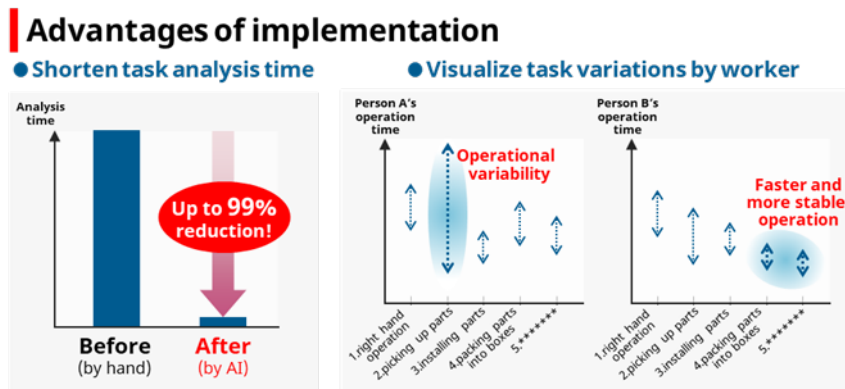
Advantages of implementation

Shorten task analysis time

Analysis time

Up to 99% reduction!

Before
(by hand)

After
(by AI)

Visualize task variations by worker

Person A's operation time

Operational variability

1.right hand operation
2.picking up parts
3.installing parts
4.packing parts into boxes
5.*******

Person B's operation time

Faster and more stable operation

1.right hand operation
2.picking up parts
3.installing parts
4.packing parts into boxes
5.*******